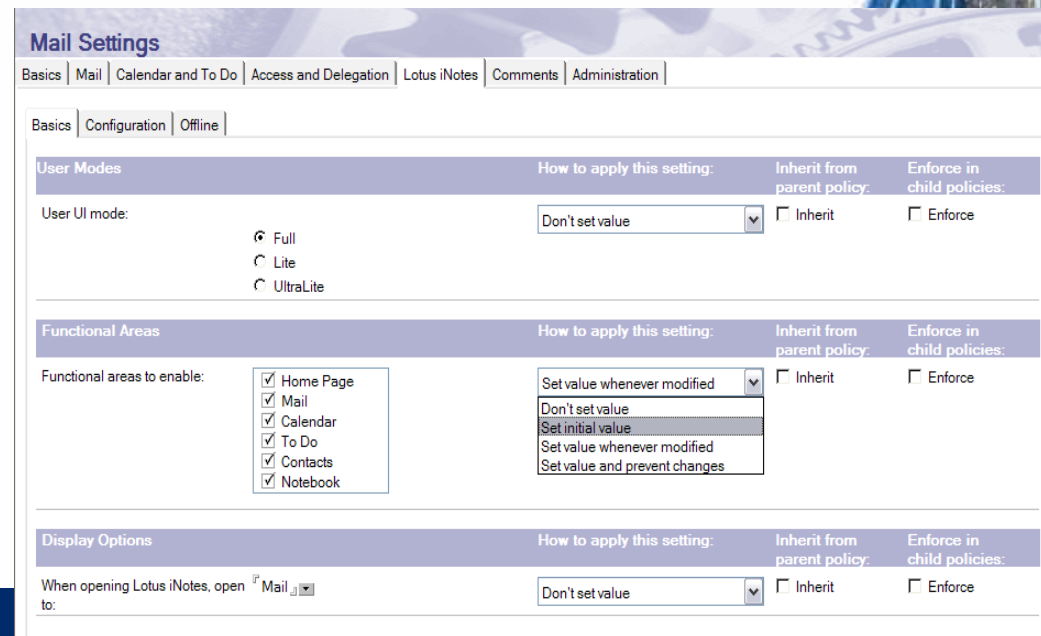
Mail Settings

Basics | Mail | Calendar and To Do | Access and Delegation | Lotus iNotes | Comments | Administration

Basics | Configuration | Offline

| User Modes | | How to apply this setting: | Inherit from parent policy: | Enforce in child policies: |
|---|---|---|---|---|
| User UI mode: | Full<br>Lite<br>UltraLite | Don't set value | Inherit | Enforce |

| Functional Areas | | How to apply this setting: | Inherit from parent policy: | Enforce in child policies: |
|---|---|---|---|---|
| Functional areas to enable: | Home Page<br>Mail<br>Calendar<br>To Do<br>Contacts<br>Notebook | Set value whenever modified<br>Don't set value<br>Set initial value<br>Set value whenever modified<br>Set value and prevent changes | Inherit | Enforce |

| Display Options | | How to apply this setting: | Inherit from parent policy: | Enforce in child policies: |
|---|---|---|---|---|
| When opening Lotus iNotes, open to: | Mail | Don't set value | Inherit | Enforce |